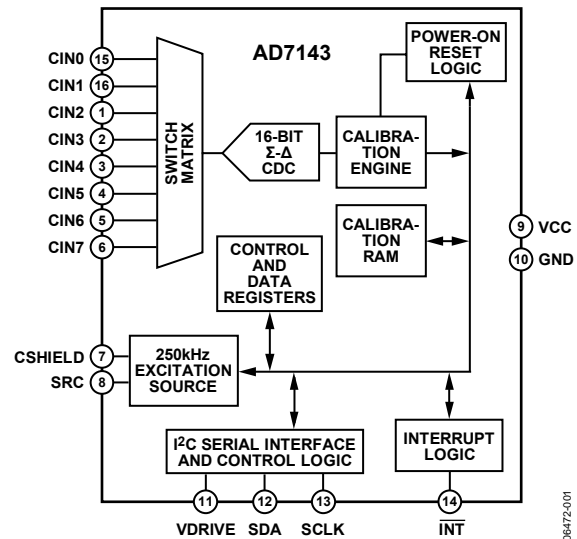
AD7143

POWER-ON RESET LOGIC

CIN0 15
CIN1 16
CIN2 1
CIN3 2
CIN4 3
CIN5 4
CIN6 5
CIN7 6

SWITCH MATRIX

16-BIT Σ-Δ CDC

CALIBRATION ENGINE

CALIBRATION RAM

9 VCC
10 GND

CONTROL AND DATA REGISTERS

CSHIELD 7
SRC 8

250kHz EXCITATION SOURCE

I$^2$C SERIAL INTERFACE AND CONTROL LOGIC

INTERRUPT LOGIC

11 VDRIVE
12 SDA
13 SCLK
14 $\overline{INT}$

06472-001